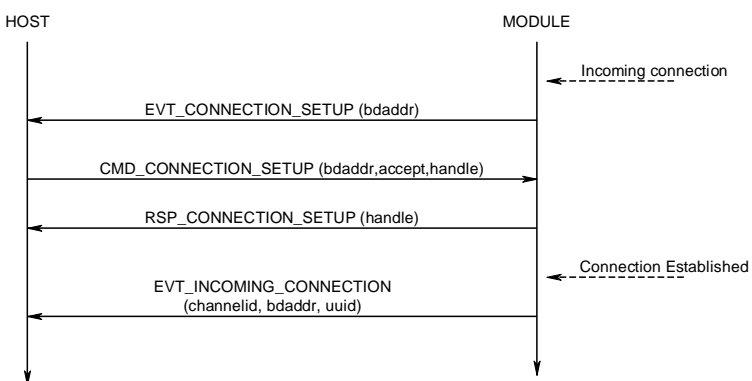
HOST

MODULE

Incoming connection

EVT_CONNECTION_SETUP (bdaddr)

CMD_CONNECTION_SETUP (bdaddr,accept,handle)

RSP_CONNECTION_SETUP (handle)

Connection Established

EVT_INCOMING_CONNECTION (channelid, bdaddr, uuid)